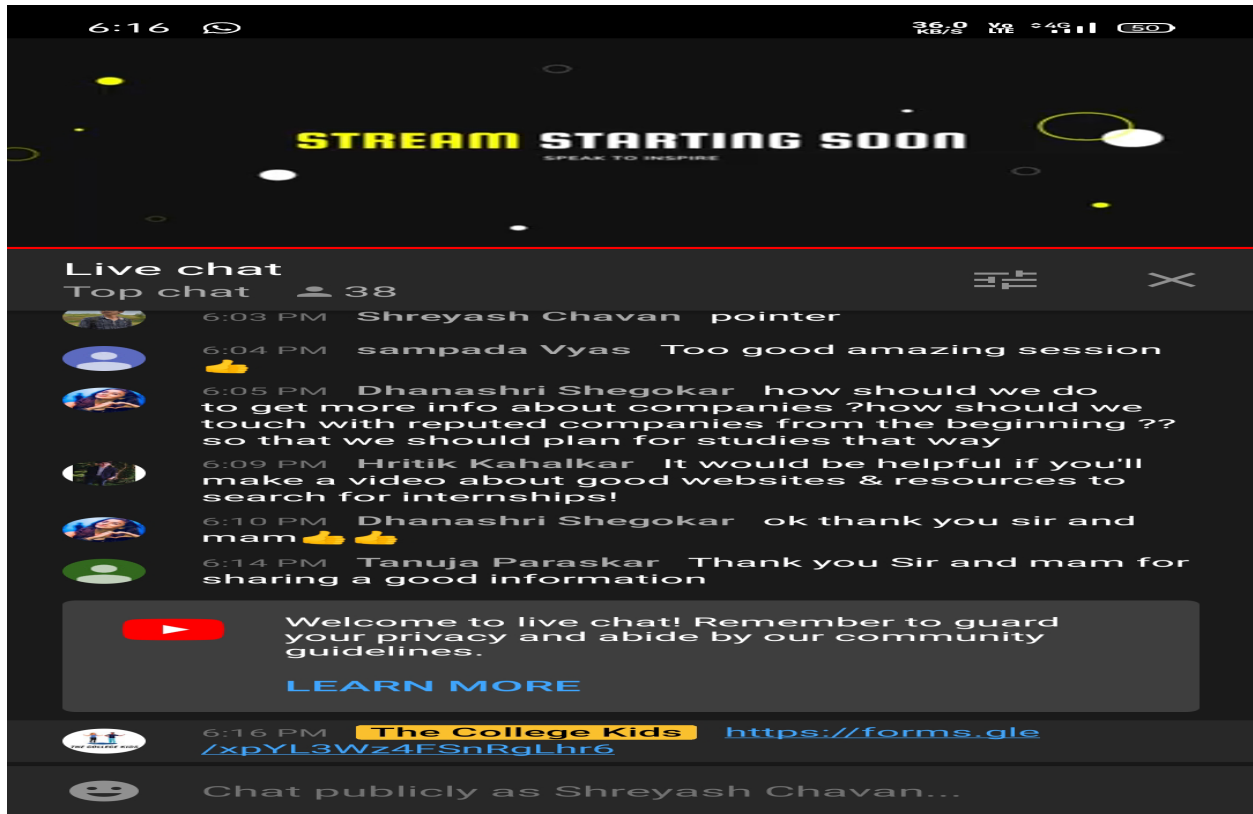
6:16

36.0 KB/S Yo LTE 4G 50

STREAM STARTING SOON
SPEAK TO INSPIRE

Live chat
Top chat 38

6:03 PM Shreyash Chavan pointer

6:04 PM sampada Vyas Too good amazing session 👍

6:05 PM Dhanashri Shegokar how should we do to get more info about companies ?how should we touch with reputed companies from the beginning ?? so that we should plan for studies that way

6:09 PM Hritik Kahalkar It would be helpful if you'll make a video about good websites & resources to search for internships!

6:10 PM Dhanashri Shegokar ok thank you sir and mam👍👍

6:14 PM Tanuja Paraskar Thank you Sir and mam for sharing a good information

Welcome to live chat! Remember to guard your privacy and abide by our community guidelines.

LEARN MORE

6:16 PM The College Kids https://forms.gle/xpYL3Wz4FSnRgLhr6

Chat publicly as Shreyash Chavan...